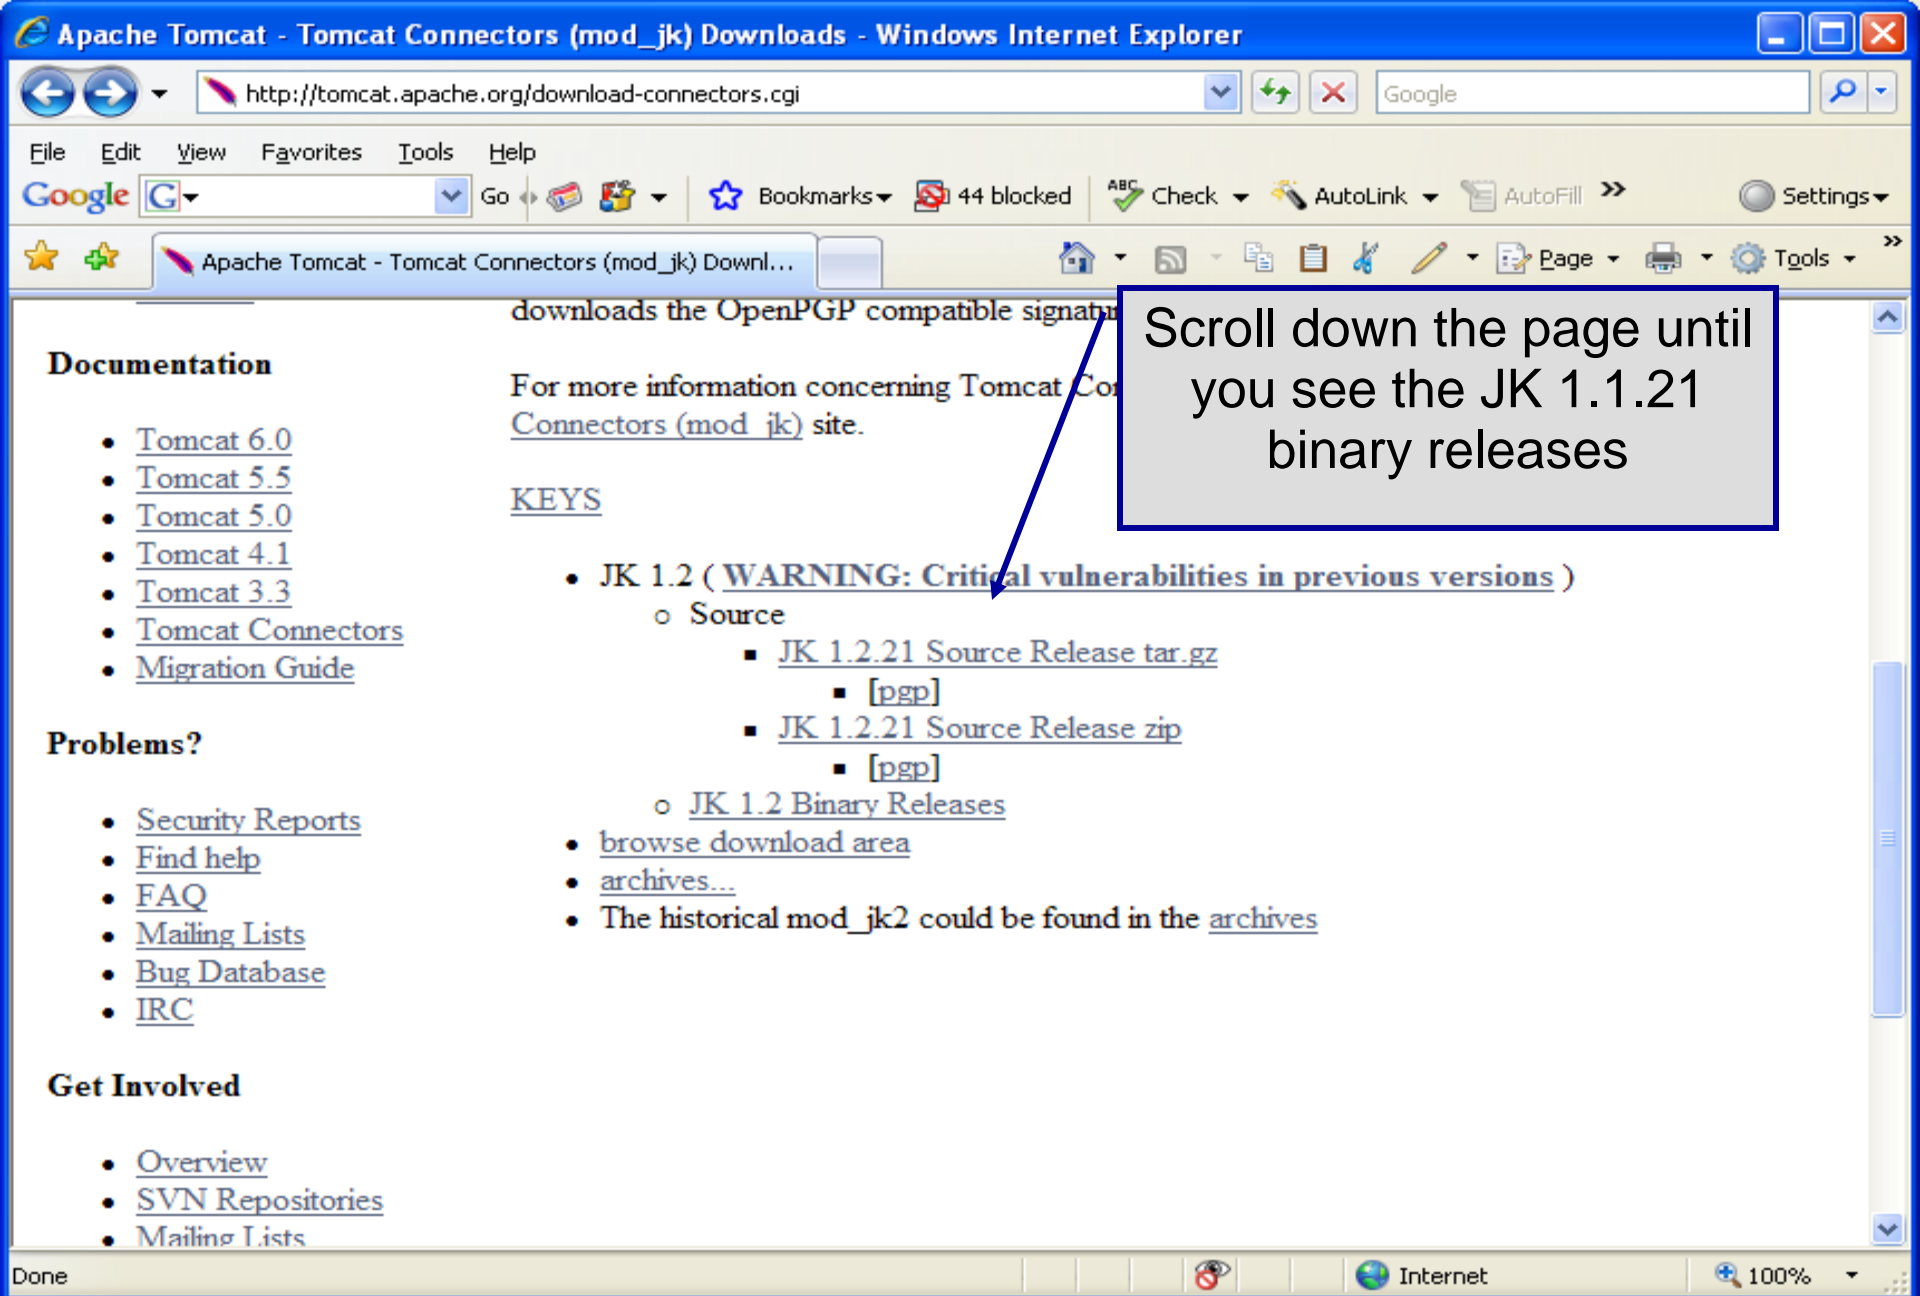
Apache Tomcat - Tomcat Connectors (mod_jk) Downloads - Windows Internet Explorer

http://tomcat.apache.org/download-connectors.cgi

Google

File Edit View Favorites Tools Help

Google G Go Bookmarks 44 blocked Check AutoLink AutoFill Settings

Apache Tomcat - Tomcat Connectors (mod_jk) Downl...

Page Tools

Documentation

- Tomcat 6.0
- Tomcat 5.5
- Tomcat 5.0
- Tomcat 4.1
- Tomcat 3.3
- Tomcat Connectors
- Migration Guide

Problems?

- Security Reports
- Find help
- FAQ
- Mailing Lists
- Bug Database
- IRC

Get Involved

- Overview
- SVN Repositories
- Mailing Lists

downloads the OpenPGP compatible signatu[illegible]

For more information concerning Tomcat Co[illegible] Connectors (mod_jk) site.

KEYS

- JK 1.2 ( WARNING: Critical vulnerabilities in previous versions )
  - Source
    - JK 1.2.21 Source Release tar.gz
      - [pgp]
    - JK 1.2.21 Source Release zip
      - [pgp]
  - JK 1.2 Binary Releases
- browse download area
- archives...
- The historical mod_jk2 could be found in the archives

Scroll down the page until you see the JK 1.1.21 binary releases

Done Internet 100%